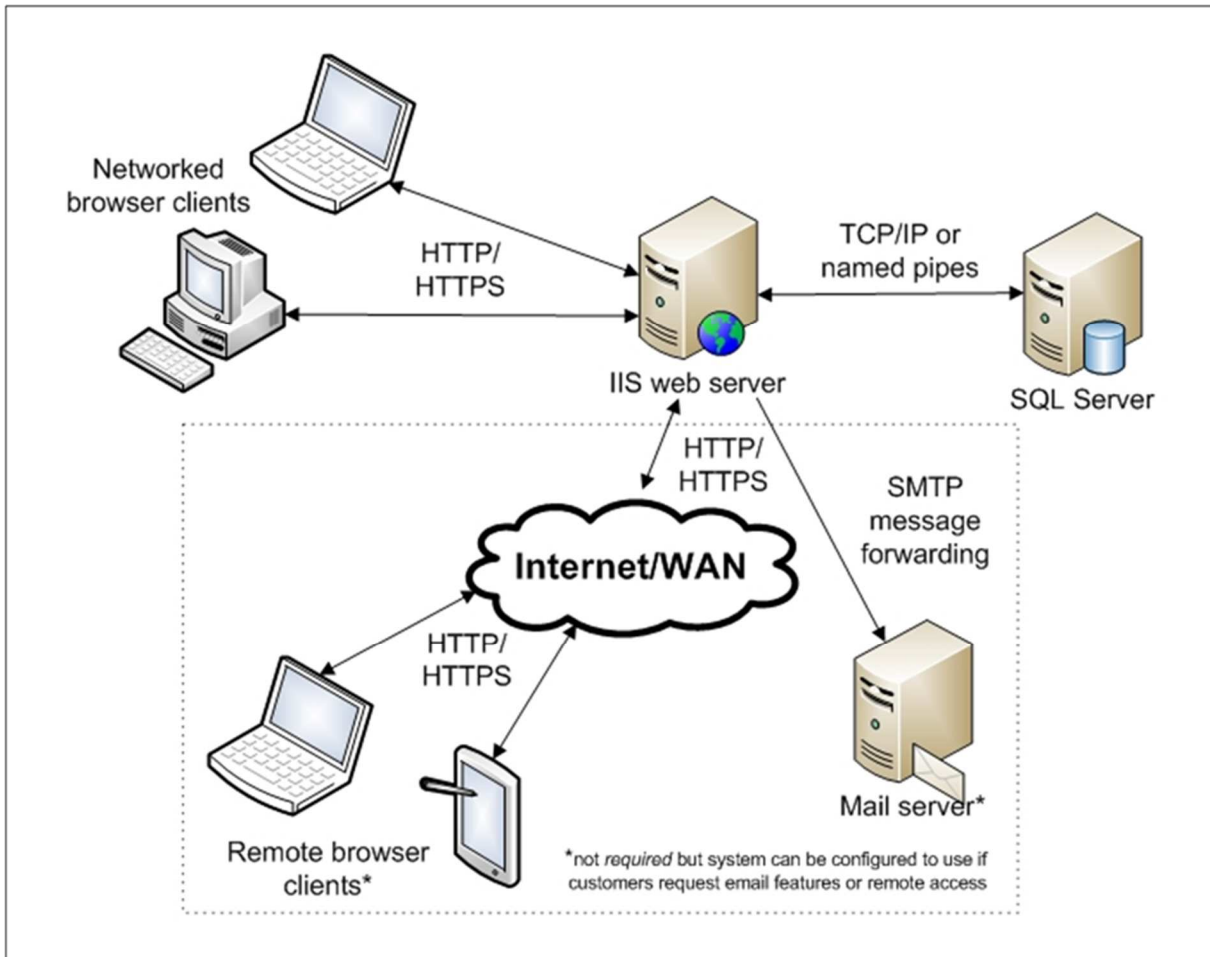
Networked browser clients

HTTP/ HTTPS

TCP/IP or named pipes

IIS web server

SQL Server

HTTP/ HTTPS

SMTP message forwarding

Internet/WAN

HTTP/ HTTPS

Mail server*

Remote browser clients*

*not *required* but system can be configured to use if customers request email features or remote access